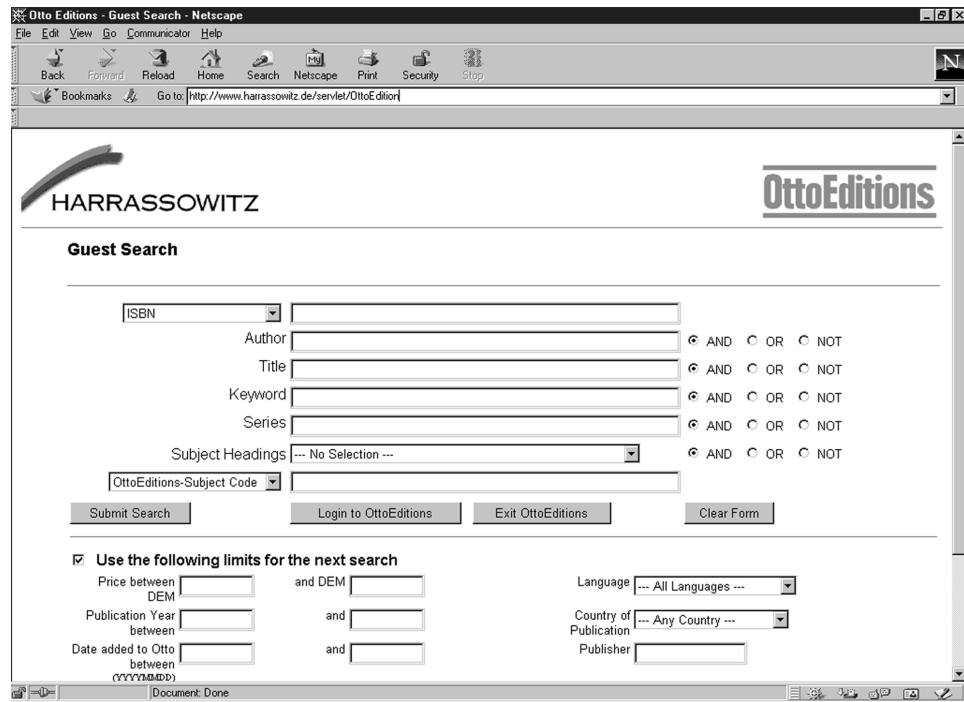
Otto Editions - Guest Search - Netscape

File Edit View Go Communicator Help

Back Forward Reload Home Search Netscape Print Security Stop

Bookmarks Go to: http://www.harrassowitz.de/servlet/OttoEdition

HARRASSOWITZ

OttoEditions

Guest Search

ISBN

Author AND OR NOT

Title AND OR NOT

Keyword AND OR NOT

Series AND OR NOT

Subject Headings --- No Selection --- AND OR NOT

OttoEditions-Subject Code

Submit Search Login to OttoEditions Exit OttoEditions Clear Form

Use the following limits for the next search

Price between DEM and DEM

Language --- All Languages ---

Publication Year between and

Country of Publication --- Any Country ---

Date added to Otto between (YYYYMMDD) and

Publisher

Document: Done